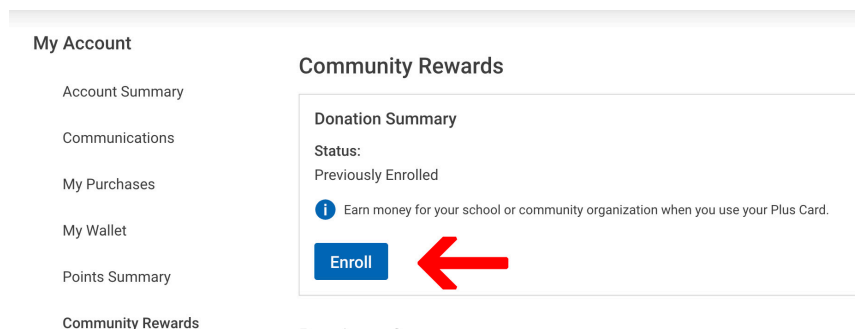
My Account

Account Summary

Communications

My Purchases

My Wallet

Points Summary

Community Rewards

Community Rewards

Donation Summary

Status:

Previously Enrolled

Earn money for your school or community organization when you use your Plus Card.

Enroll